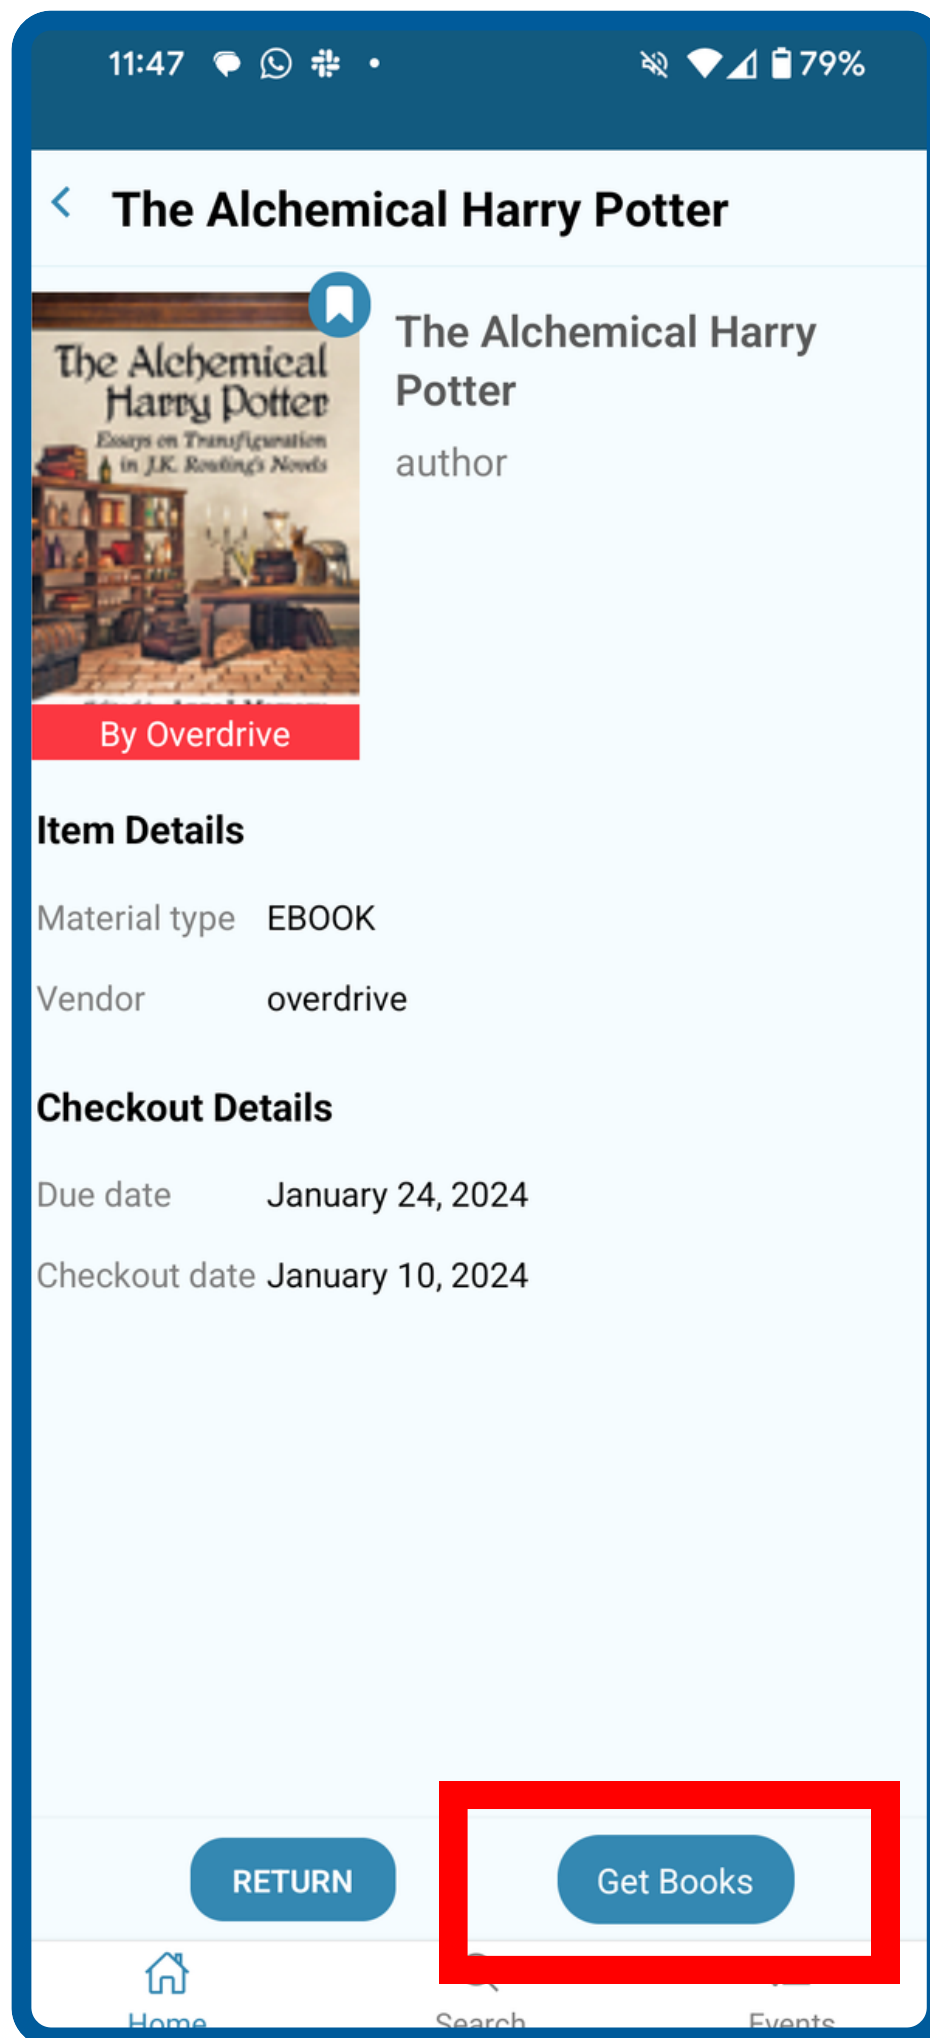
11:47 79%

The Alchemical Harry Potter

The Alchemical Harry Potter
Essays on Transfiguration in J.K. Rowling's Novels

By Overdrive

The Alchemical Harry Potter

author

Item Details

Material type EBOOK

Vendor overdrive

Checkout Details

Due date January 24, 2024

Checkout date January 10, 2024

RETURN

Get Books

Home Search Events